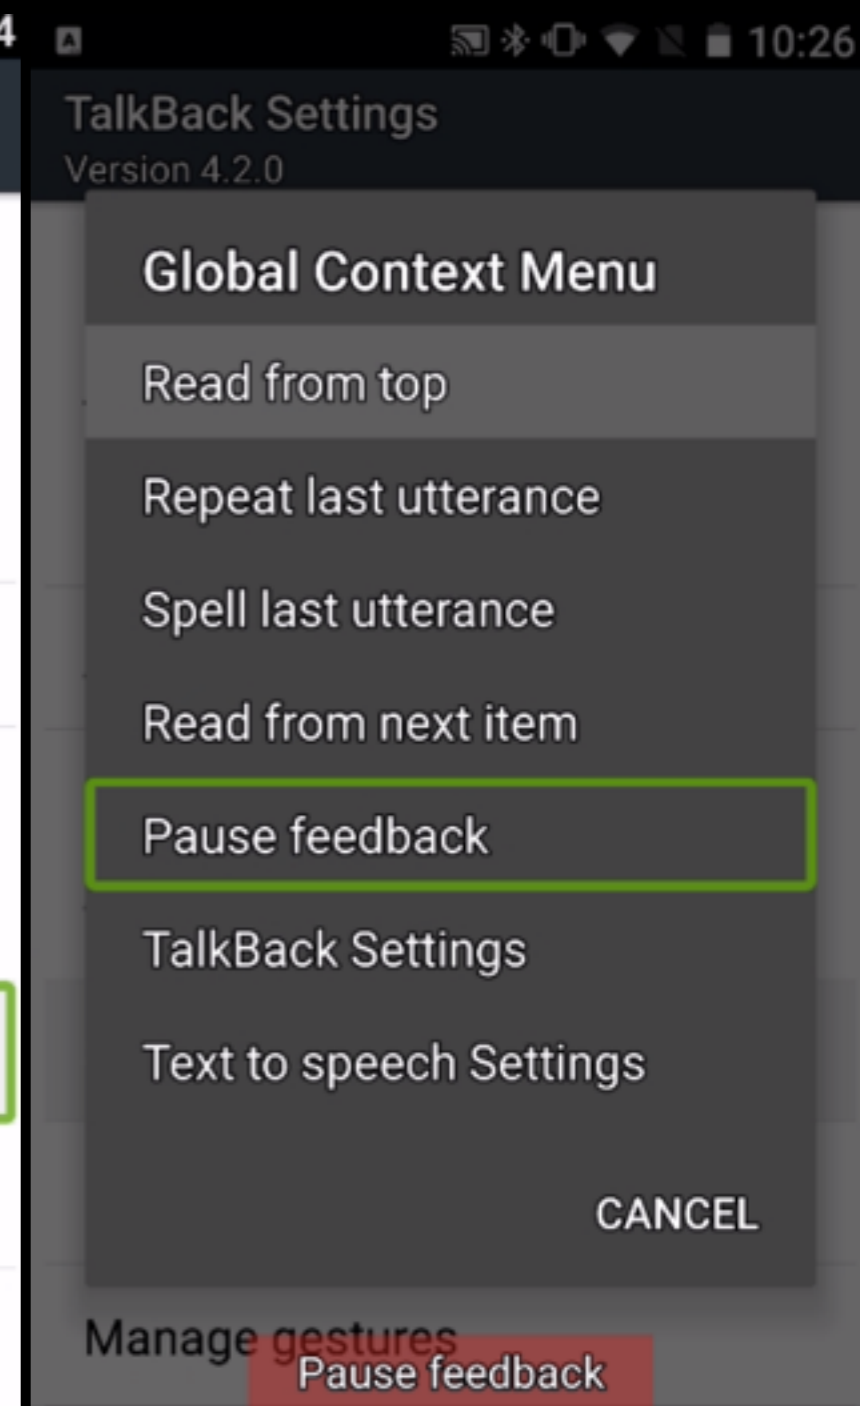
4

10:26

TalkBack Settings
Version 4.2.0

Global Context Menu

Read from top

Repeat last utterance

Spell last utterance

Read from next item

Pause feedback

TalkBack Settings

Text to speech Settings

CANCEL

Manage gestures

Pause feedback